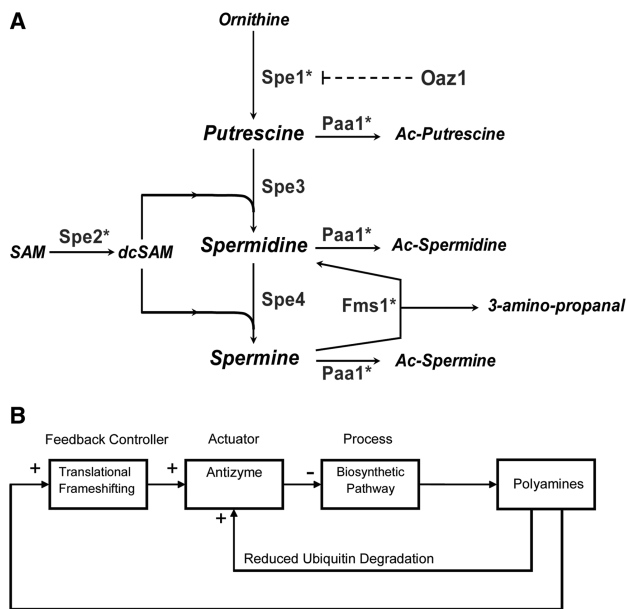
A

Ornithine

Spe1*

Oaz1

Putrescine

Paa1*

Ac-Putrescine

Spe3

SAM

Spe2*

dcSAM

Spermidine

Paa1*

Ac-Spermidine

Spe4

Fms1*

3-amino-propanal

Spermine

Ac-Spermine

Paa1*

B

Feedback Controller

Actuator

Process

+

Translational Frameshifting

+

Antizyme

-

Biosynthetic Pathway

Polyamines

+

Reduced Ubiquitin Degradation